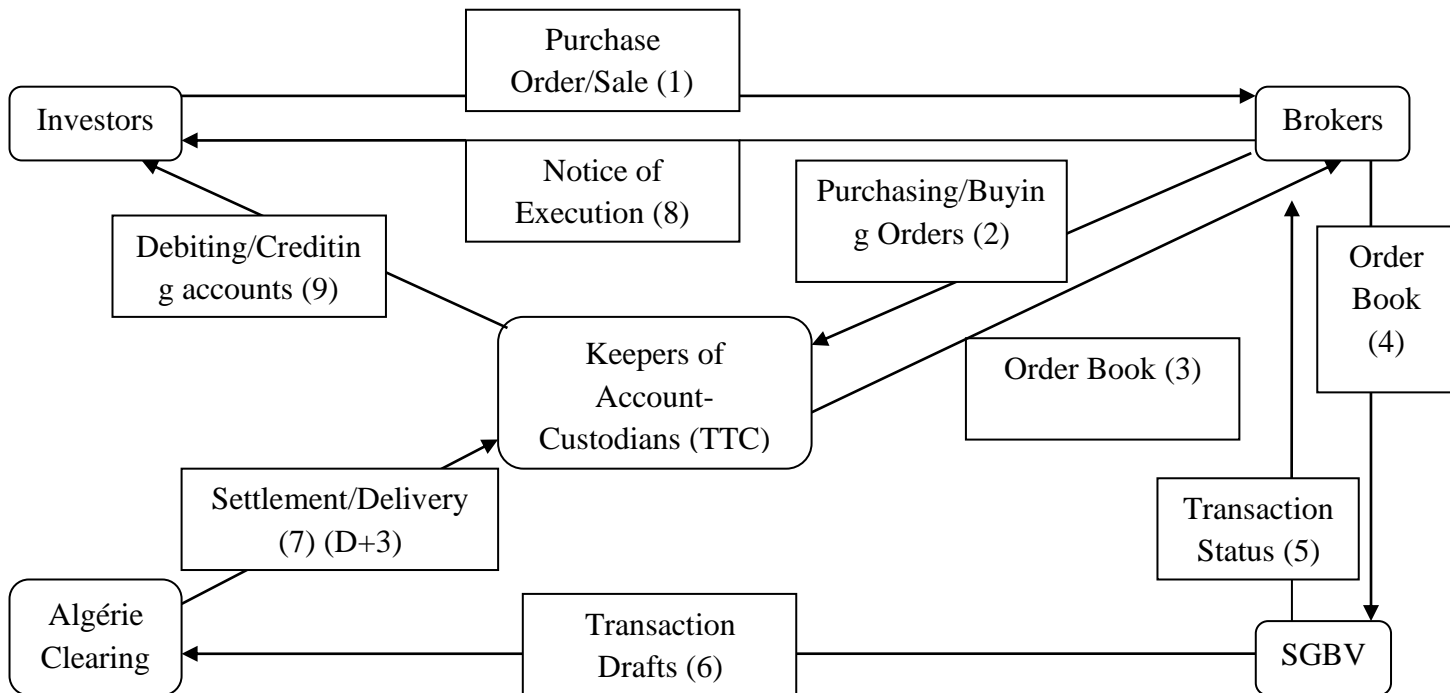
Purchase Order/Sale (1)

Investors

Brokers

Notice of Execution (8)

Purchasing/Buying Orders (2)

Debiting/Crediting accounts (9)

Order Book (4)

Keepers of Account-Custodians (TTC)

Order Book (3)

Settlement/Delivery (7) (D+3)

Transaction Status (5)

Algérie Clearing

Transaction Drafts (6)

SGBV